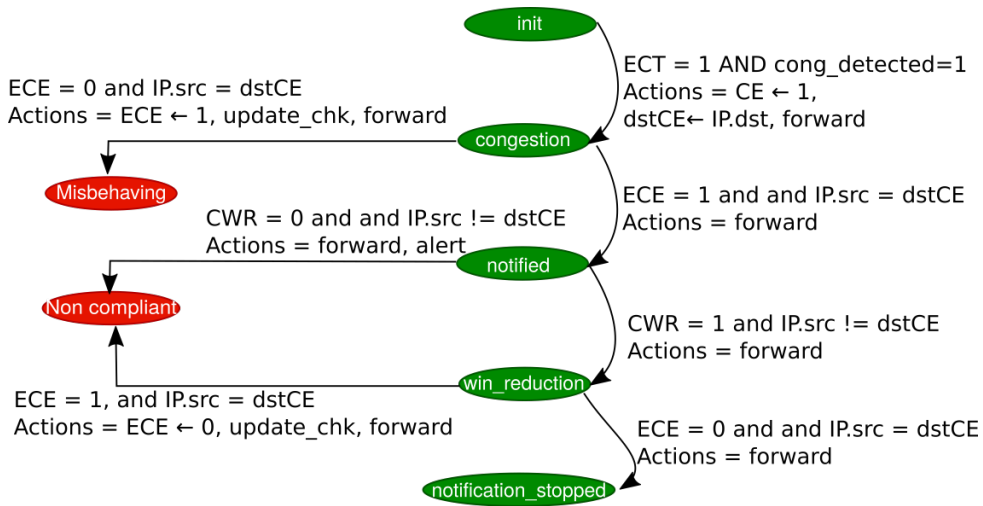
init

ECT = 1 AND cong_detected=1
Actions = CE ← 1,
dstCE← IP.dst, forward

ECE = 0 and IP.src = dstCE
Actions = ECE ← 1, update_chk, forward

congestion

Misbehaving

ECE = 1 and and IP.src = dstCE
Actions = forward

CWR = 0 and and IP.src != dstCE
Actions = forward, alert

notified

Non compliant

CWR = 1 and IP.src != dstCE
Actions = forward

win_reduction

ECE = 1, and IP.src = dstCE
Actions = ECE ← 0, update_chk, forward

ECE = 0 and and IP.src = dstCE
Actions = forward

notification_stopped